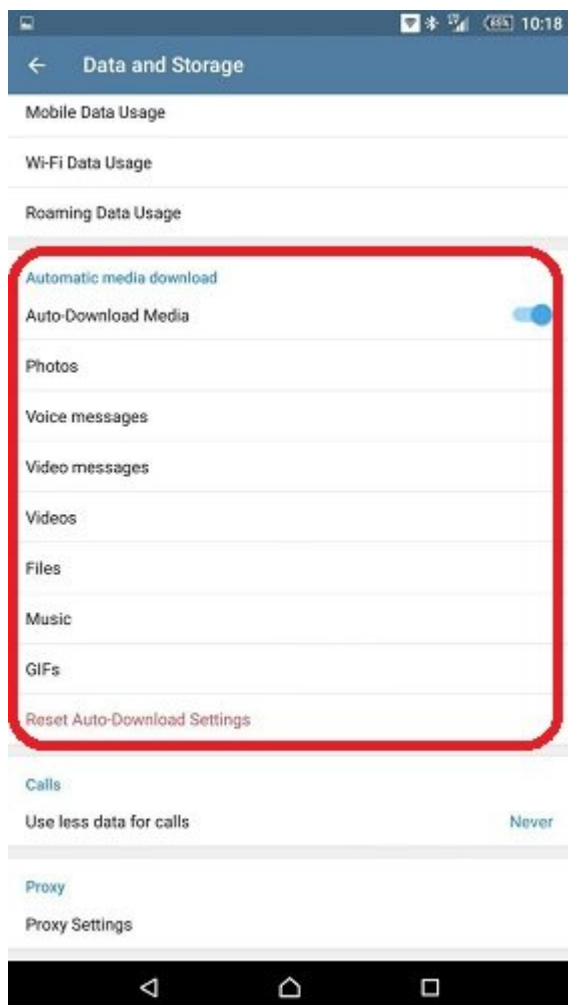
10:18

Data and Storage

Mobile Data Usage

Wi-Fi Data Usage

Roaming Data Usage

Automatic media download

Auto-Download Media

Photos

Voice messages

Video messages

Videos

Files

Music

GIFs

Reset Auto-Download Settings

Calls

Use less data for calls

Never

Proxy

Proxy Settings